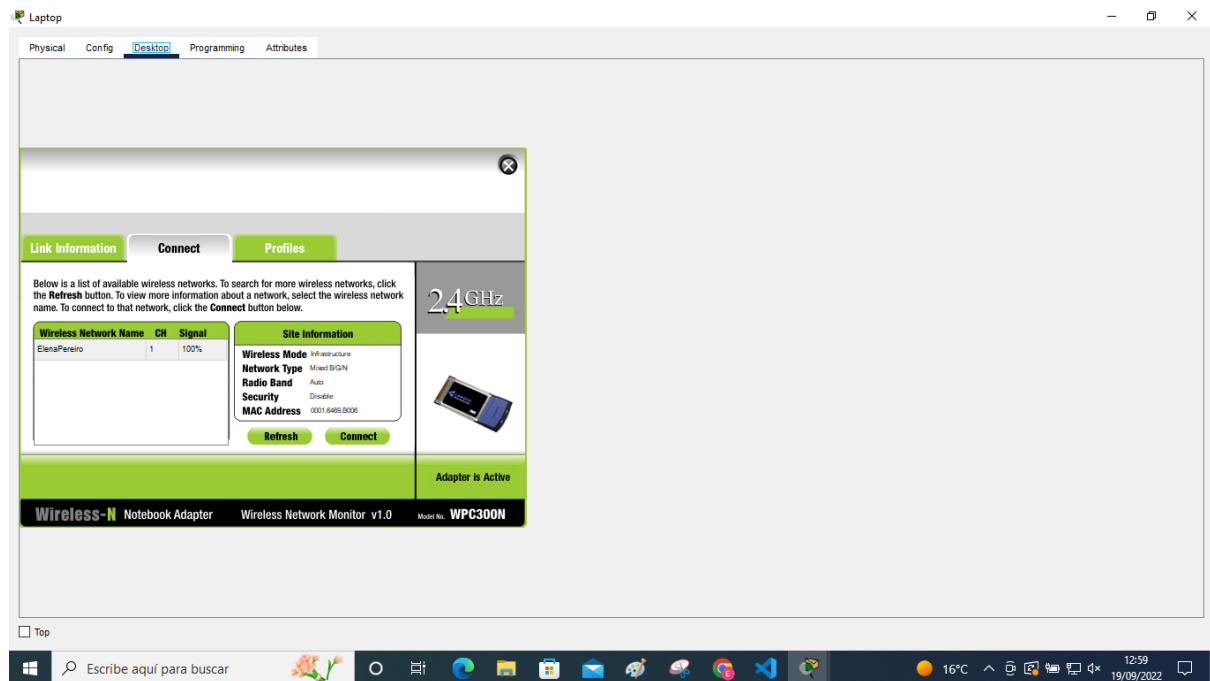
Laptop

Physical Config Desktop Programming Attributes

Link Information Connect Profiles

Below is a list of available wireless networks. To search for more wireless networks, click the Refresh button. To view more information about a network, select the wireless network name. To connect to that network, click the Connect button below.

| Wireless Network Name | CH | Signal |
|---|---|---|
| ElenaPereiro | 1 | 100% |

Site Information

Wireless Mode Infrastructure
Network Type Mixed B/G/N
Radio Band Auto
Security Disable
MAC Address 0001.6489.B006

Refresh Connect

2.4GHz

Adapter is Active

Wireless-N Notebook Adapter Wireless Network Monitor v1.0 Model No. WPC300N

Top

Escribe aquí para buscar

16°C 12:59 19/09/2022